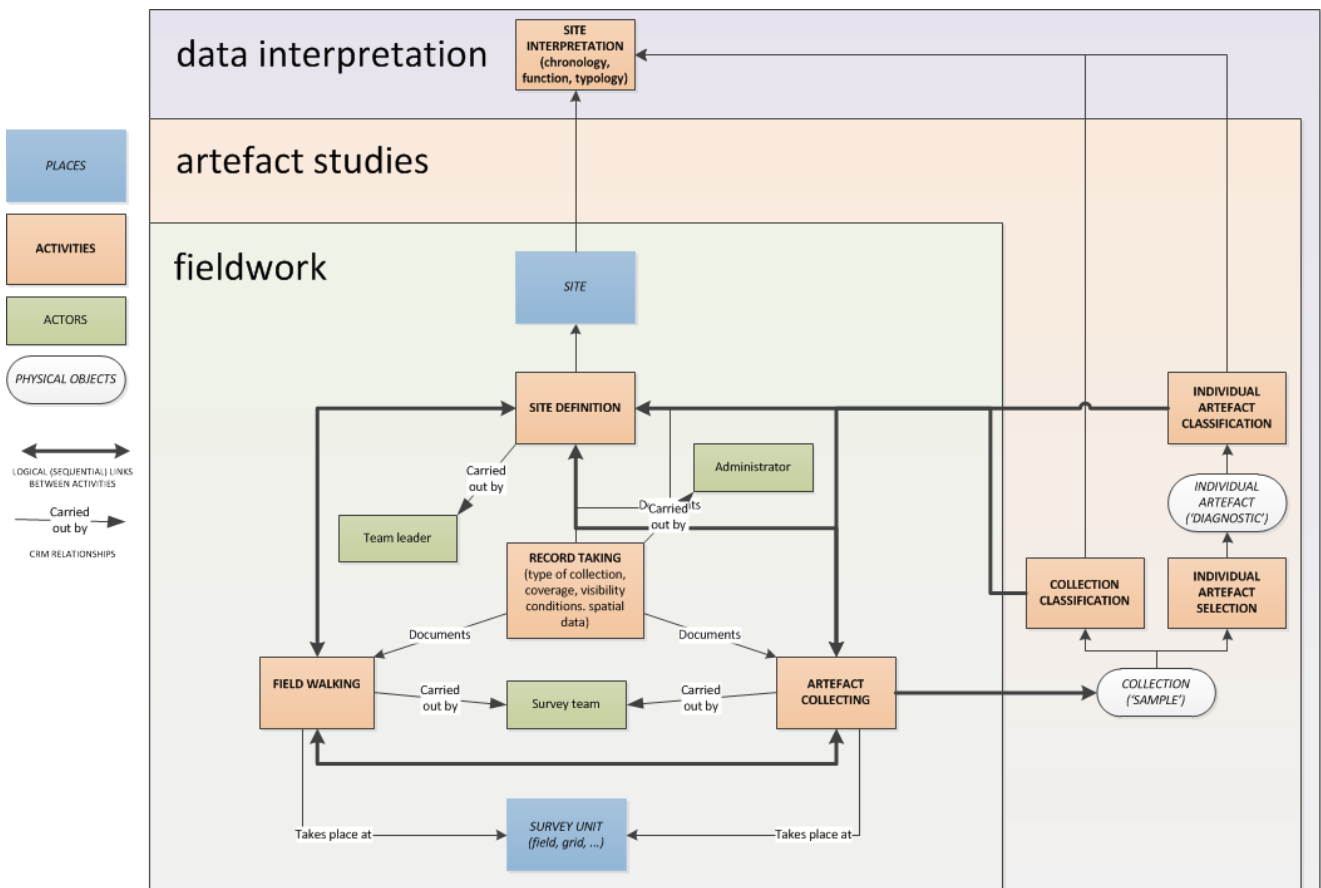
PLACES

ACTIVITIES

ACTORS

PHYSICAL OBJECTS

LOGICAL (SEQUENTIAL) LINKS BETWEEN ACTIVITIES

Carried out by

CRM RELATIONSHIPS

data interpretation

SITE INTERPRETATION (chronology, function, typology)

artefact studies

fieldwork

SITE

SITE DEFINITION

Carried out by

Administrator

Documents

Carried out by

Team leader

RECORD TAKING (type of collection, coverage, visibility conditions. spatial data)

Documents

Documents

FIELD WALKING

Carried out by

Survey team

Carried out by

ARTEFACT COLLECTING

Takes place at

SURVEY UNIT (field, grid, ...)

Takes place at

INDIVIDUAL ARTEFACT CLASSIFICATION

INDIVIDUAL ARTEFACT ('DIAGNOSTIC')

COLLECTION CLASSIFICATION

INDIVIDUAL ARTEFACT SELECTION

COLLECTION ('SAMPLE')